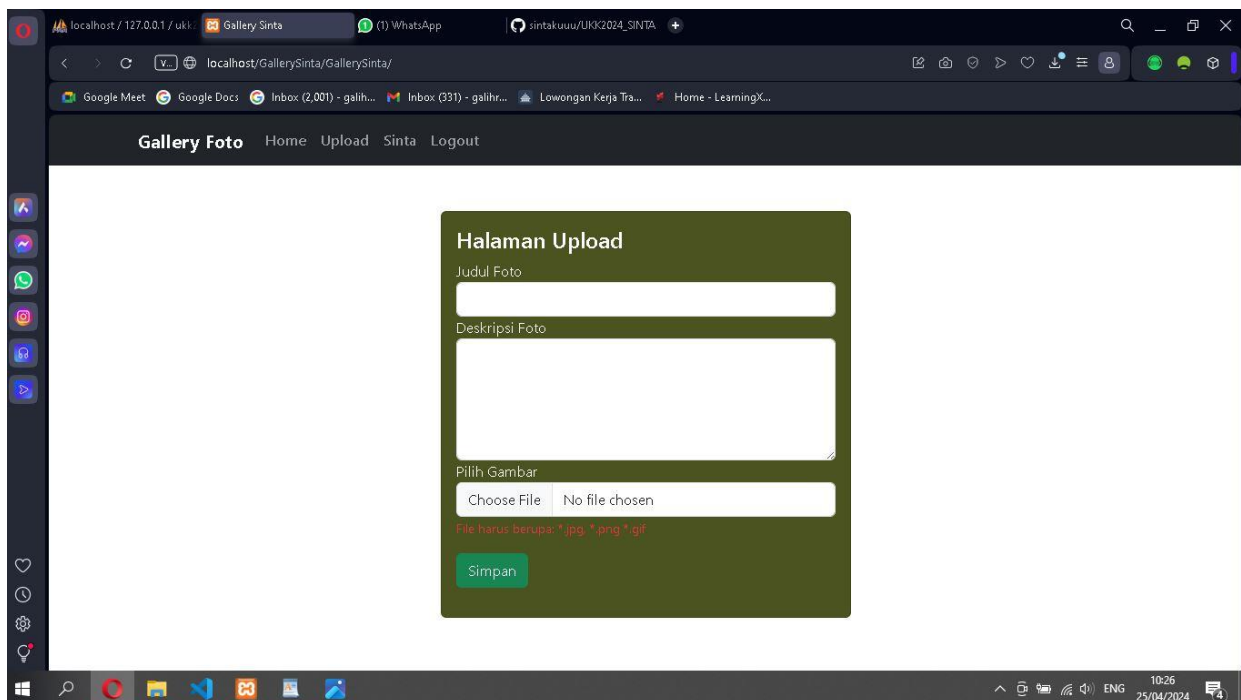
localhost / 127.0.0.1 / ukk
Gallery Sinta
(1) WhatsApp
sintakuuu/UKK2024_SINTA

localhost/GallerySinta/GallerySinta/

Google Meet  Google Docs  Inbox (2,001) - galih...  Inbox (331) - galihr...  Lowongan Kerja Tra...  Home - LearningX...

Gallery Foto  Home  Upload  Sinta  Logout

Halaman Upload

Judul Foto

Deskripsi Foto

Pilih Gambar

Choose File  No file chosen

File harus berupa: *.jpg, *.png *.gif

Simpan

ENG 10:26 25/04/2024